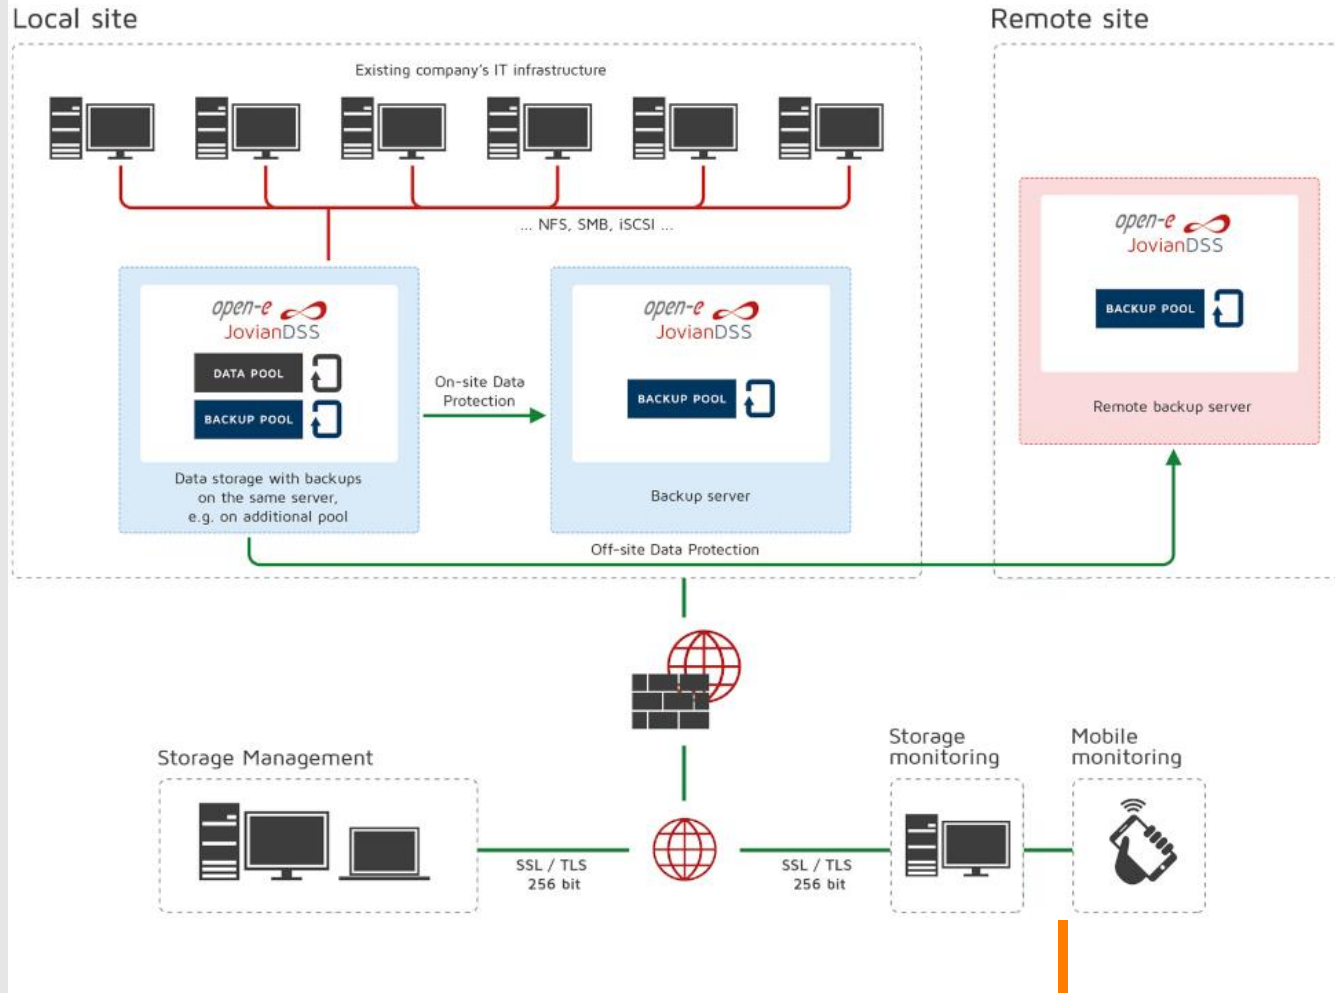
Local site

Remote site

Existing company's IT infrastructure

... NFS, SMB, iSCSI ...

open-e
JovianDSS

DATA POOL

BACKUP POOL

Data storage with backups on the same server, e.g. on additional pool

On-site Data Protection

open-e
JovianDSS

BACKUP POOL

Backup server

open-e
JovianDSS

BACKUP POOL

Remote backup server

Off-site Data Protection

Storage Management

SSL / TLS
256 bit

SSL / TLS
256 bit

Storage monitoring

Mobile monitoring